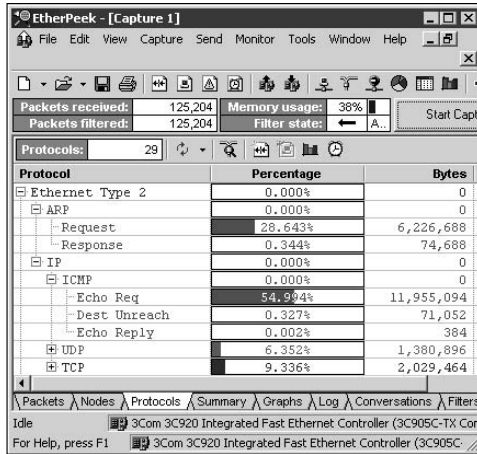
EtherPeek - [Capture 1]

File Edit View Capture Send Monitor Tools Window Help

Packets received: 125,204
Packets filtered: 125,204
Memory usage: 38%
Filter state: A..
Start Capt

Protocols: 29

| Protocol | Percentage | Bytes |
|---|---|---|
| Ethernet Type 2 | 0.000% | 0 |
| ARP | 0.000% | 0 |
| Request | 28.643% | 6,226,688 |
| Response | 0.344% | 74,688 |
| IP | 0.000% | 0 |
| ICMP | 0.000% | 0 |
| Echo Req | 54.994% | 11,955,094 |
| Dest Unreach | 0.327% | 71,052 |
| Echo Reply | 0.002% | 384 |
| UDP | 6.352% | 1,380,896 |
| TCP | 9.336% | 2,029,464 |

Packets Nodes Protocols Summary Graphs Log Conversations Filters

Idle 3Com 3C920 Integrated Fast Ethernet Controller (3C905C-TX Cor
For Help, press F1 3Com 3C920 Integrated Fast Ethernet Controller (3C905C-